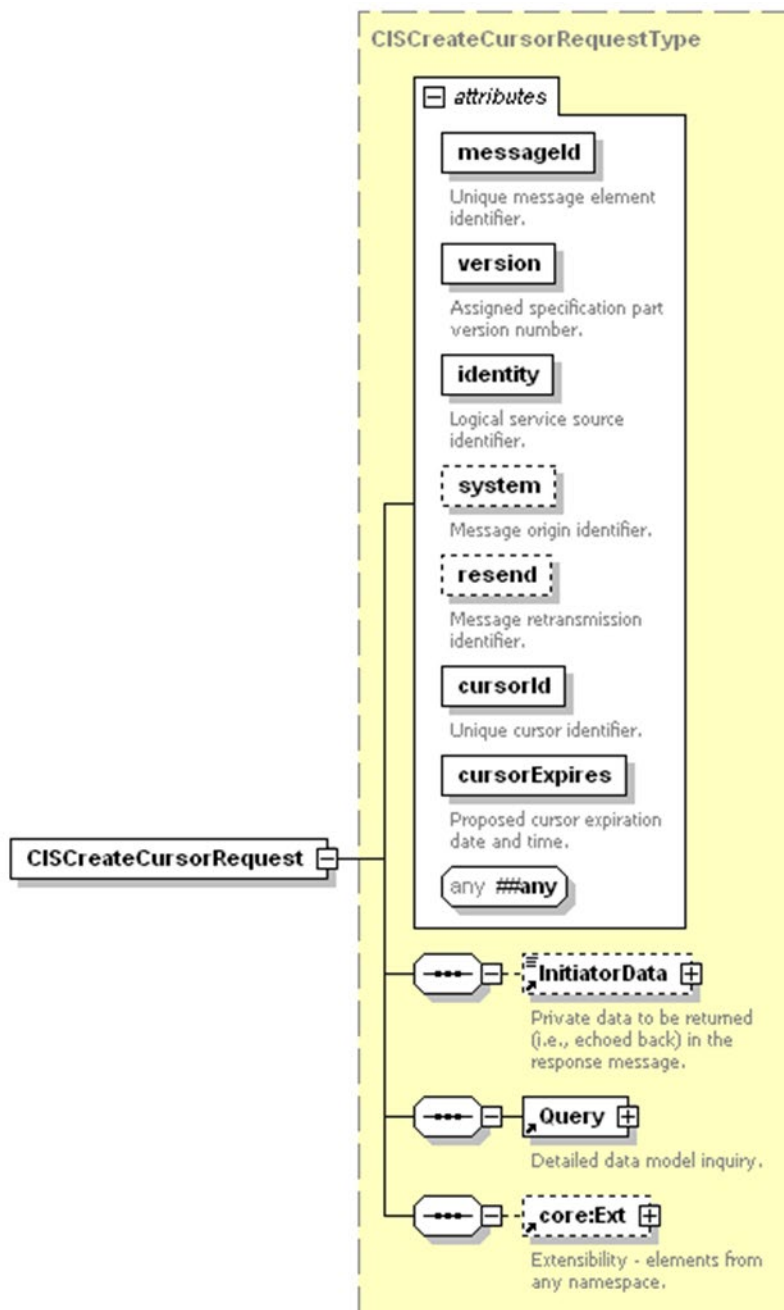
CISCreateCursorRequestType

attributes

messageId

Unique message element identifier.

version

Assigned specification part version number.

identity

Logical service source identifier.

system

Message origin identifier.

resend

Message retransmission identifier.

cursorId

Unique cursor identifier.

cursorExpires

Proposed cursor expiration date and time.

any ##any

CISCreateCursorRequest

InitiatorData

Private data to be returned (i.e., echoed back) in the response message.

Query

Detailed data model inquiry.

core:Ext

Extensibility - elements from any namespace.